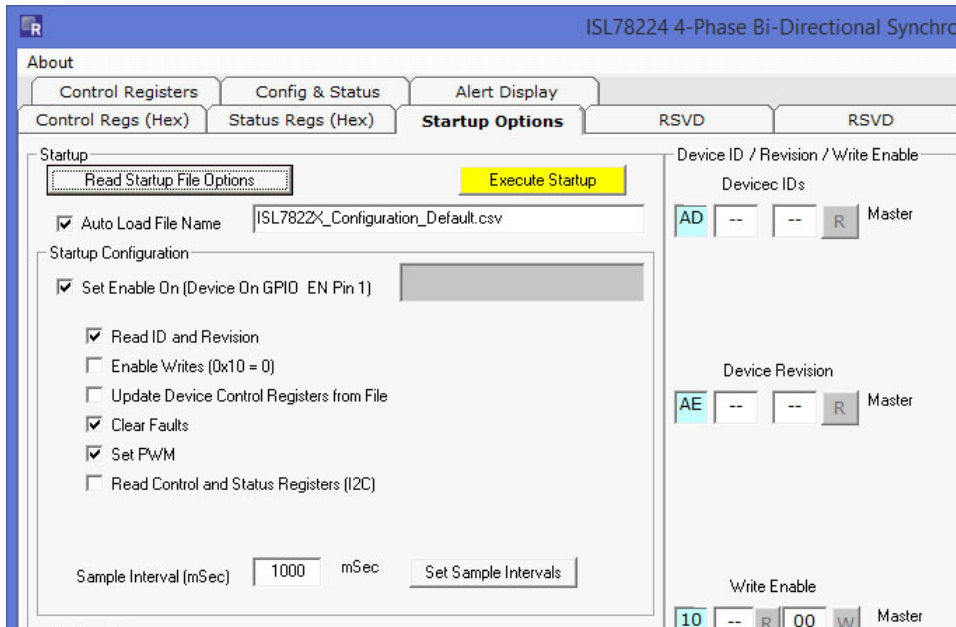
ISL78224 4-Phase Bi-Directional Synchro

About

Control Registers | Config & Status | Alert Display

Control Regs (Hex) | Status Regs (Hex) | Startup Options | RSVD | RSVD

Startup

Read Startup File Options

Execute Startup

Auto Load File Name ISL7822X_Configuration_Default.csv

Startup Configuration

Set Enable On (Device On GPIO EN Pin 1)

Read ID and Revision

Enable Writes (0x10 = 0)

Update Device Control Registers from File

Clear Faults

Set PWM

Read Control and Status Registers (I2C)

Sample Interval (mSec) 1000 mSec Set Sample Intervals

Device ID / Revision / Write Enable

Devicec IDs

AD -- -- R Master

Device Revision

AE -- -- R Master

Write Enable

10 -- R 00 W Master